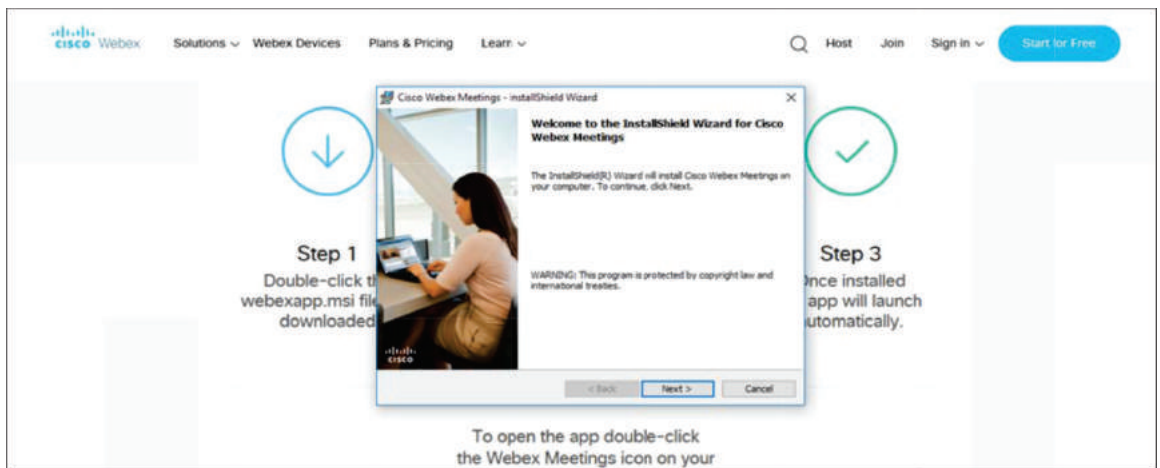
cisco Webex Solutions Webex Devices Plans & Pricing Learn Host Join Sign in Start for Free

Cisco Webex Meetings - InstallShield Wizard

Welcome to the InstallShield Wizard for Cisco Webex Meetings

The InstallShield(R) Wizard will install Cisco Webex Meetings on your computer. To continue, click Next.

WARNING: This program is protected by copyright law and international treaties.

cisco

< Back Next > Cancel

Step 1

Double-click t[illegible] webexapp.msi fil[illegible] downloaded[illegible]

Step 3

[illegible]nce installed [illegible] app will launch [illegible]utomatically.

To open the app double-click the Webex Meetings icon on your